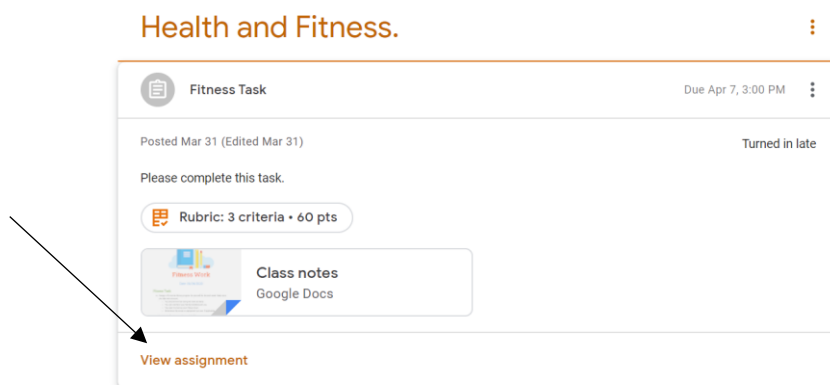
Health and Fitness.

Fitness Task

Due Apr 7, 3:00 PM

Posted Mar 31 (Edited Mar 31)

Turned in late

Please complete this task.

Rubric: 3 criteria • 60 pts

Fitness Work

Class notes
Google Docs

View assignment